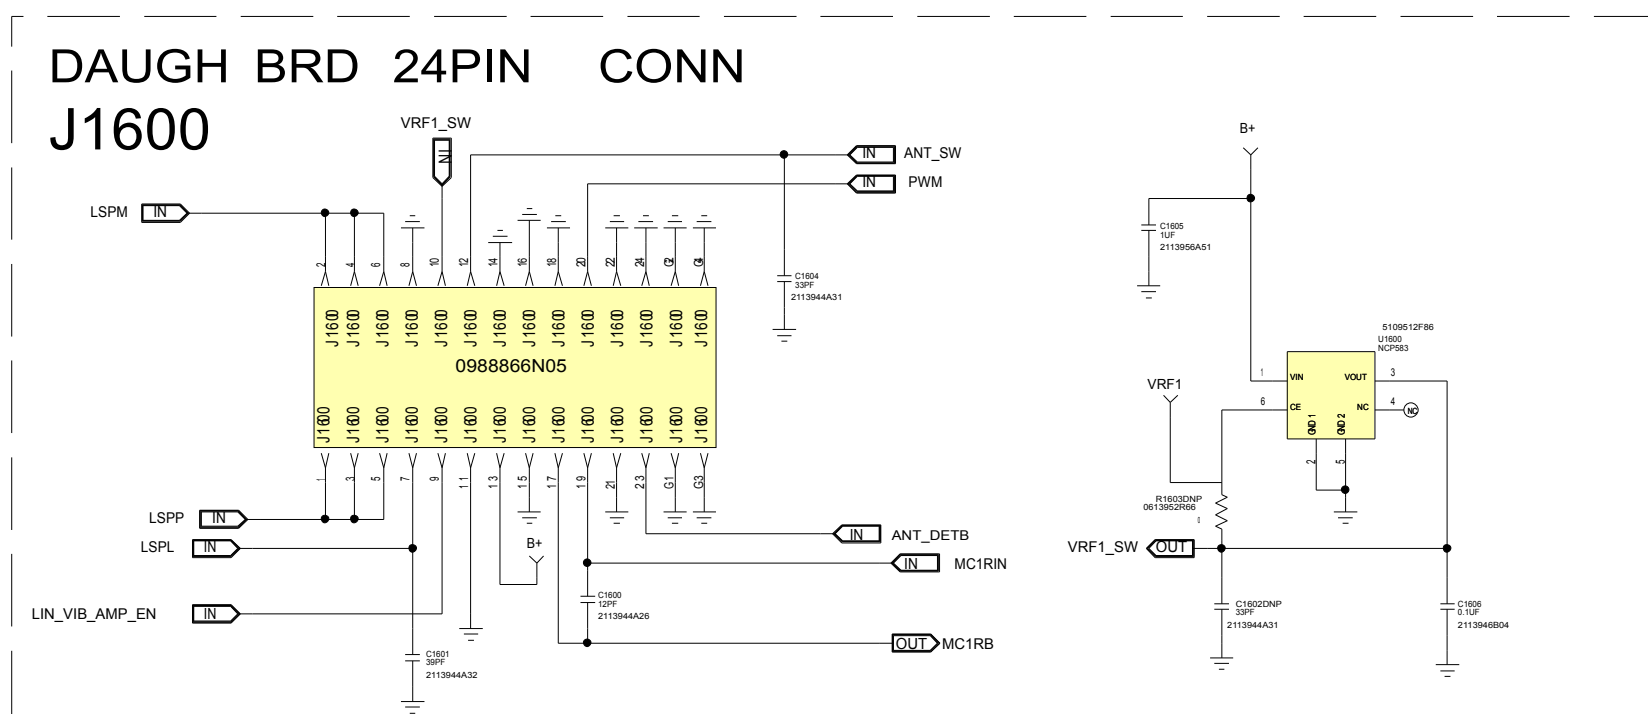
DAUGH BRD 24PIN CONN
J1600

VRF1_SW
IN
IN ANT_SW
IN PWM
LSPM IN

2 4 6 8 10 12 14 16 18 20 22 24 G2 G4

J1600 J1600 J1600 J1600 J1600 J1600 J1600 J1600 J1600 J1600 J1600 J1600 J1600 J1600
0988866N05
J1600 J1600 J1600 J1600 J1600 J1600 J1600 J1600 J1600 J1600 J1600 J1600 J1600 J1600

1 3 5 7 9 11 13 15 17 19 21 23 G1 G3

C1604
33PF
2113944A31

LSPP IN
LSPL IN
LIN_VIB_AMP_EN IN
B+
IN ANT_DETB
IN MC1RIN
OUT MC1RB

C1600
12PF
2113944A26

C1601
39PF
2113944A32

B+
C1605
1UF
2113956A51

5109512F86
U1600
NCP583
1 VIN VOUT 3
VRF1
6 CE NC 4 NC
GND1 GND2
2 5

R1603DNP
0613952R66

VRF1_SW OUT

C1602DNP
33PF
2113944A31

C1606
0.1UF
2113946B04